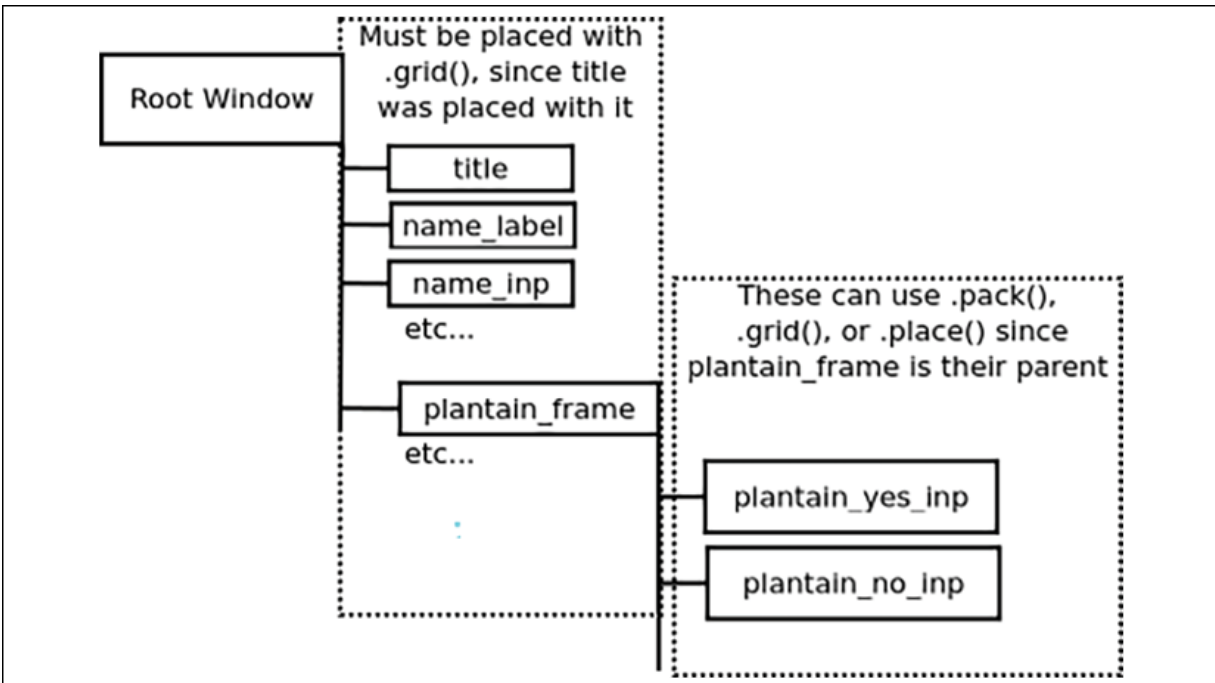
Root Window

Must be placed with .grid(), since title was placed with it

title

name_label

name_inp

etc...

plantain_frame

etc...

These can use .pack(), .grid(), or .place() since plantain_frame is their parent

plantain_yes_inp

plantain_no_inp